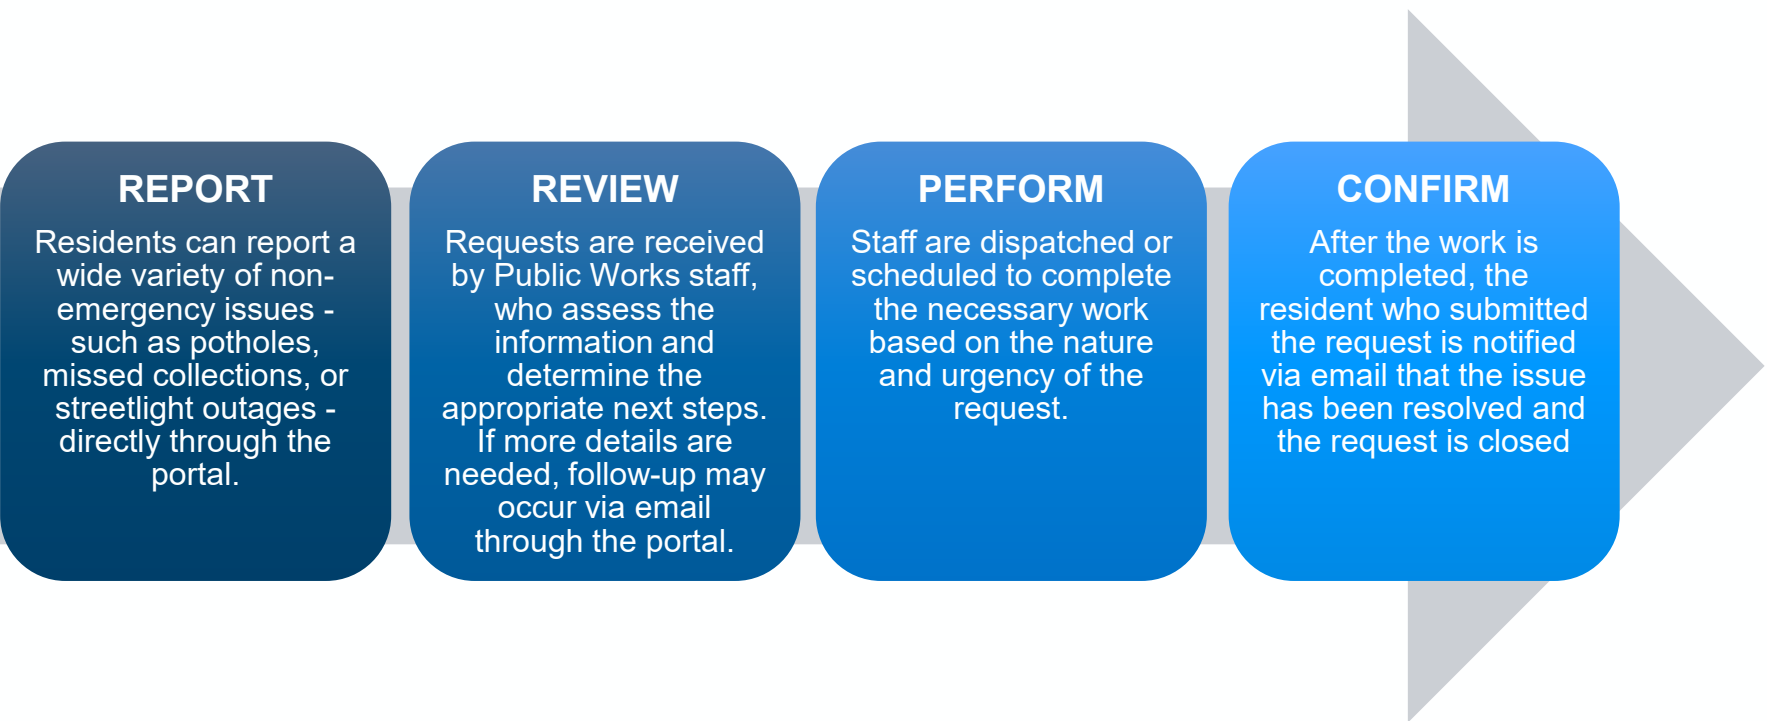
REPORT

Residents can report a wide variety of non-emergency issues - such as potholes, missed collections, or streetlight outages - directly through the portal.

REVIEW

Requests are received by Public Works staff, who assess the information and determine the appropriate next steps. If more details are needed, follow-up may occur via email through the portal.

PERFORM

Staff are dispatched or scheduled to complete the necessary work based on the nature and urgency of the request.

CONFIRM

After the work is completed, the resident who submitted the request is notified via email that the issue has been resolved and the request is closed